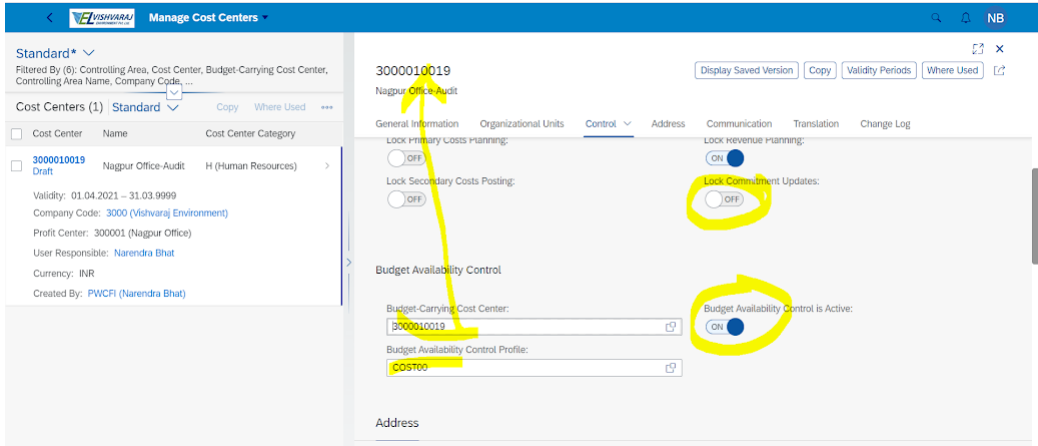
VISHVARAJ
Manage Cost Centers
NB

Standard*
Filtered By (6): Controlling Area, Cost Center, Budget-Carrying Cost Center, Controlling Area Name, Company Code, ...

Cost Centers (1) Standard
Copy
Where Used

| Cost Center | Name | Cost Center Category |
|---|---|---|
| 3000010019 Draft | Nagpur Office-Audit | H (Human Resources) |

Validity: 01.04.2021 – 31.03.9999
Company Code: 3000 (Vishvaraj Environment)
Profit Center: 300001 (Nagpur Office)
User Responsible: Narendra Bhat
Currency: INR
Created By: PWCFI (Narendra Bhat)

3000010019
Nagpur Office-Audit

Display Saved Version
Copy
Validity Periods
Where Used

General Information
Organizational Units
Control
Address
Communication
Translation
Change Log

Lock Primary Costs Planning:
OFF
Lock Revenue Planning:
ON
Lock Secondary Costs Posting:
OFF
Lock Commitment Updates:
OFF

Budget Availability Control

Budget-Carrying Cost Center:
3000010019
Budget Availability Control is Active:
ON
Budget Availability Control Profile:
COST00

Address